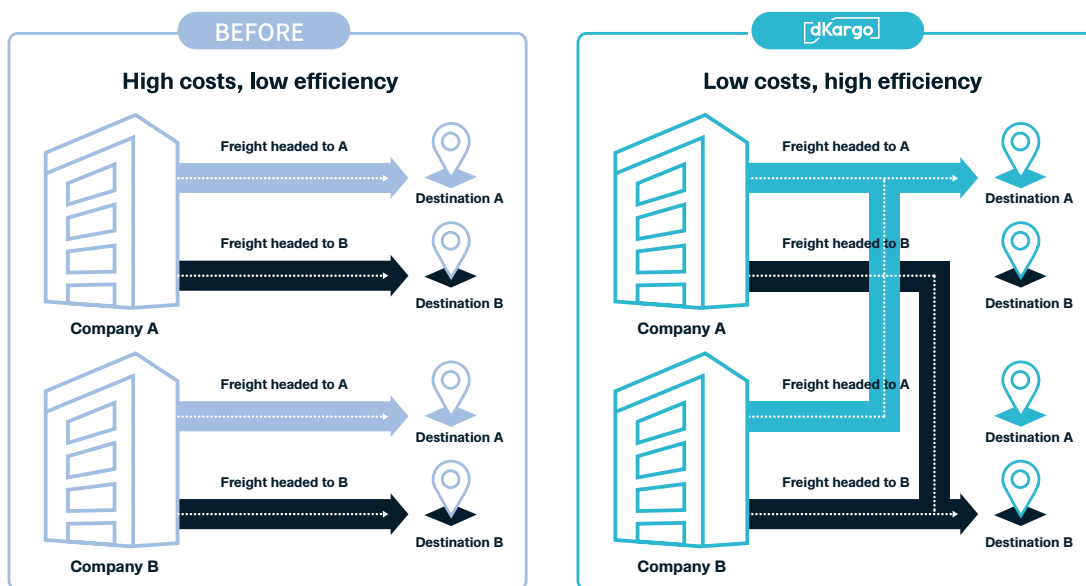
BEFORE

High costs, low efficiency

Freight headed to A

Destination A

Freight headed to B

Destination B

Company A

Freight headed to A

Destination A

Freight headed to B

Destination B

Company B

dKargo

Low costs, high efficiency

Freight headed to A

Destination A

Freight headed to B

Destination B

Company A

Freight headed to A

Destination A

Freight headed to B

Destination B

Company B